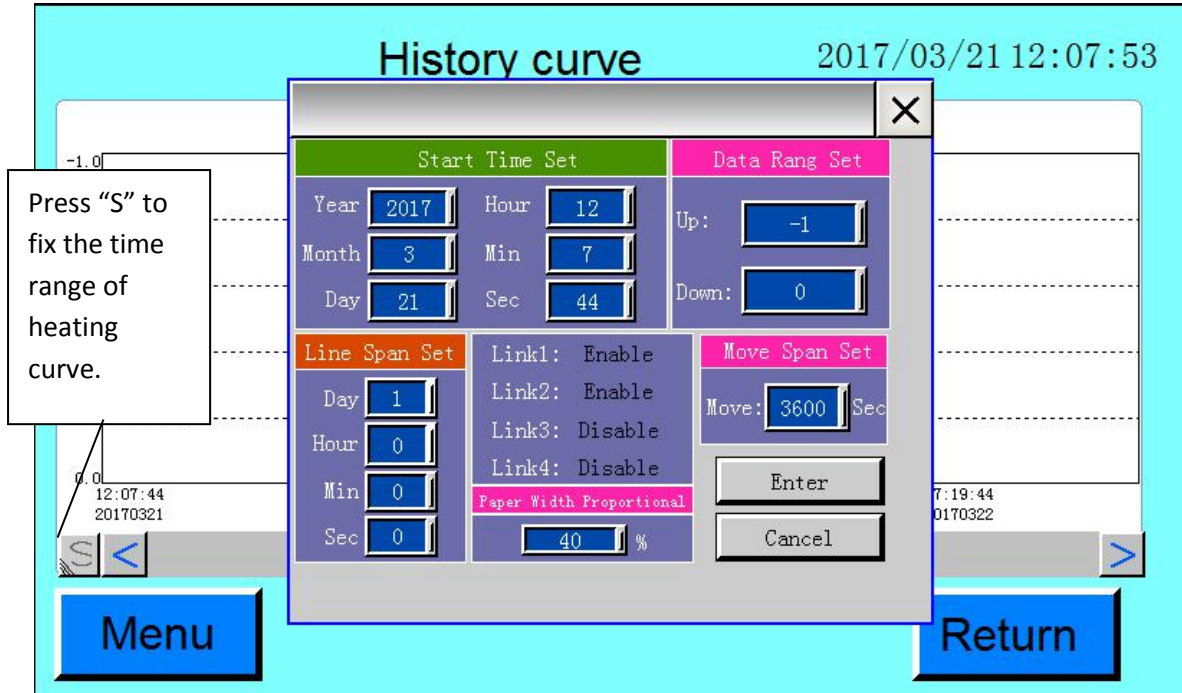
History curve

2017/03/21 12:07:53

-1.0

Press “S” to fix the time range of heating curve.

0.0

12:07:44
20170321

7:19:44
0170322

S

<

>

×

Start Time Set

Year 2017

Hour 12

Month 3

Min 7

Day 21

Sec 44

Data Rang Set

Up: -1

Down: 0

Line Span Set

Day 1

Hour 0

Min 0

Sec 0

Link1: Enable

Link2: Enable

Link3: Disable

Link4: Disable

Paper Width Proportional

40 %

Move Span Set

Move: 3600 Sec

Enter

Cancel

Menu

Return